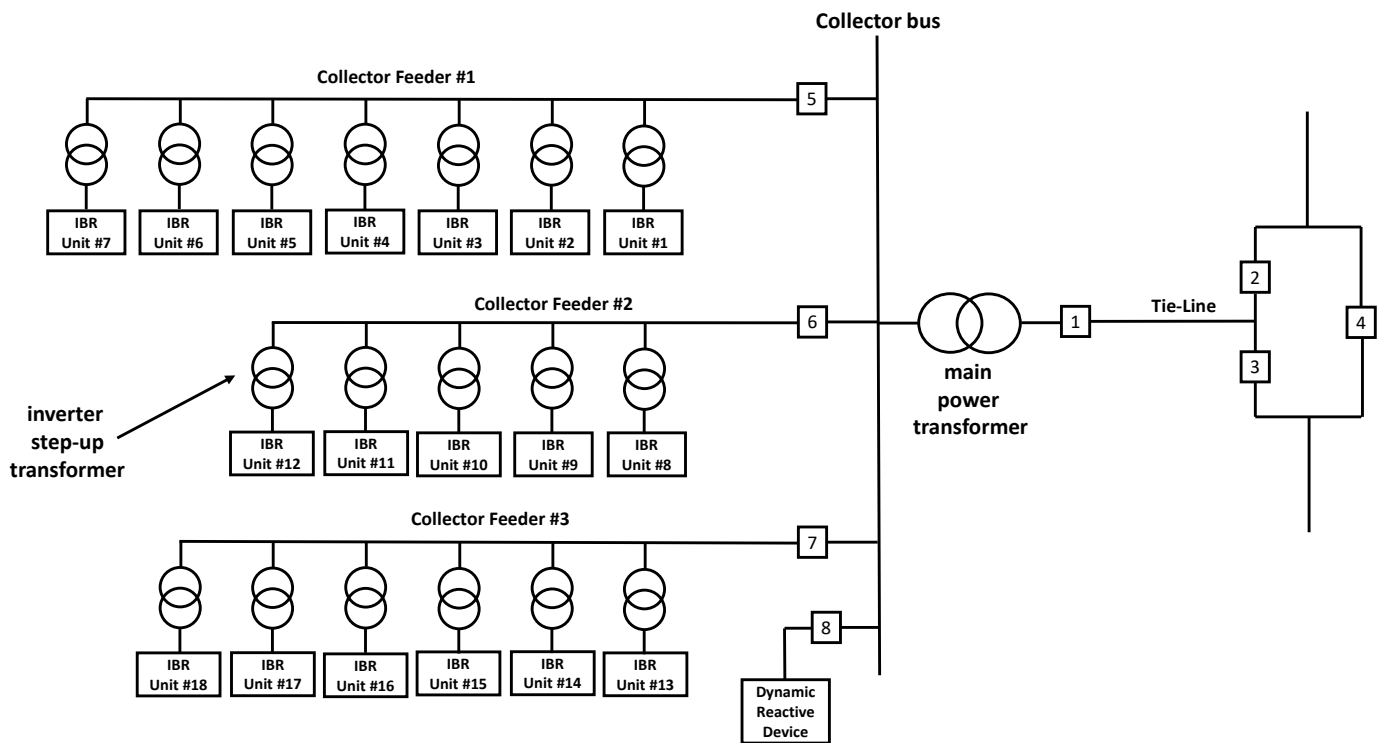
Collector bus

Collector Feeder #1

5

IBR Unit #7

IBR Unit #6

IBR Unit #5

IBR Unit #4

IBR Unit #3

IBR Unit #2

IBR Unit #1

2

Collector Feeder #2

6

1

Tie-Line

4

3

inverter step-up transformer

IBR Unit #12

IBR Unit #11

IBR Unit #10

IBR Unit #9

IBR Unit #8

main power transformer

Collector Feeder #3

7

8

IBR Unit #18

IBR Unit #17

IBR Unit #16

IBR Unit #15

IBR Unit #14

IBR Unit #13

Dynamic Reactive Device